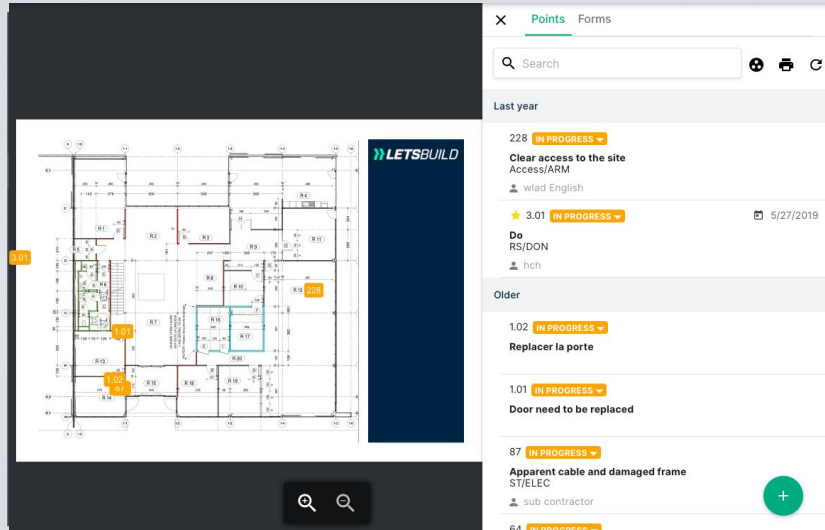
LETSBUILD

3.01
228
1.01
1.02

R1 R2 R3 R4 R5 R6 R7 R8 R9 R10 R11 R12 R13 R14 R15 R16 R17 R18 R19 R20

Points Forms

Search

Last year

228 IN PROGRESS
Clear access to the site
Access/ARM
wlad English

3.01 IN PROGRESS 5/27/2019
Do
RS/DON
hch

Older

1.02 IN PROGRESS
Replacer la porte

1.01 IN PROGRESS
Door need to be replaced

87 IN PROGRESS
Apparent cable and damaged frame
ST/ELEC
sub contractor

64 IN PROGRESS